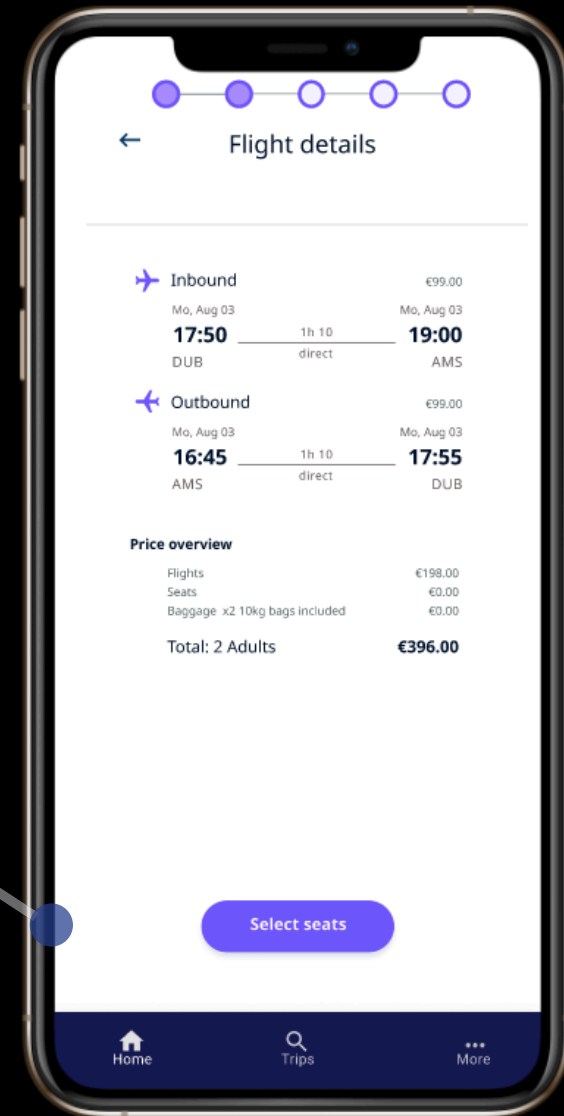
←
Flight details

Inbound €99.00
Mo, Aug 03 Mo, Aug 03
17:50 1h 10 19:00
direct
DUB AMS

Outbound €99.00
Mo, Aug 03 Mo, Aug 03
16:45 1h 10 17:55
direct
AMS DUB

Price overview

| | |
|---|---|
| Flights | €198.00 |
| Seats | €0.00 |
| Baggage x2 10kg bags included | €0.00 |
| Total: 2 Adults | €396.00 |

Select seats

Home Trips More